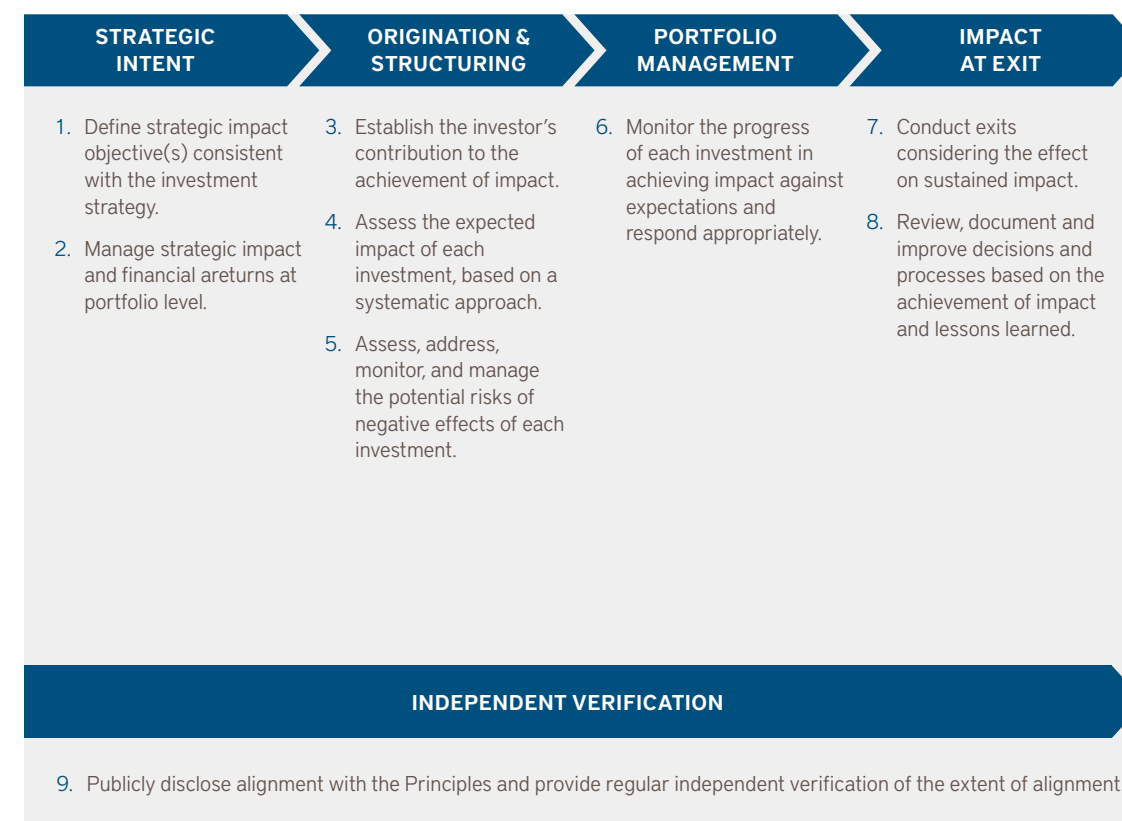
STRATEGIC INTENT

1. Define strategic impact objective(s) consistent with the investment strategy.

2. Manage strategic impact and financial areturns at portfolio level.

ORIGINATION & STRUCTURING

3. Establish the investor’s contribution to the achievement of impact.

4. Assess the expected impact of each investment, based on a systematic approach.

5. Assess, address, monitor, and manage the potential risks of negative effects of each investment.

PORTFOLIO MANAGEMENT

6. Monitor the progress of each investment in achieving impact against expectations and respond appropriately.

IMPACT AT EXIT

7. Conduct exits considering the effect on sustained impact.

8. Review, document and improve decisions and processes based on the achievement of impact and lessons learned.

INDEPENDENT VERIFICATION

9. Publicly disclose alignment with the Principles and provide regular independent verification of the extent of alignment.